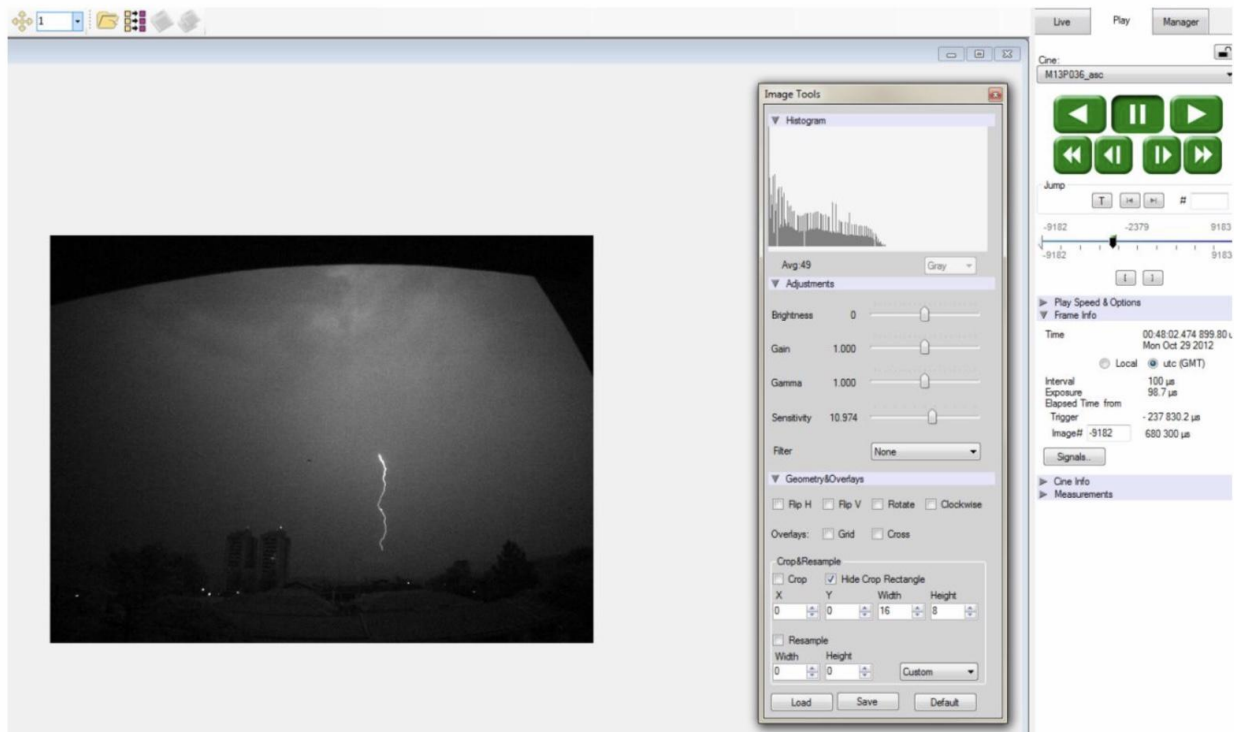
1

Image Tools
Histogram
Avg:49
Gray
Adjustments
Brightness 0
Gain 1.000
Gamma 1.000
Sensitivity 10.974
Filter None
Geometry&Overlays
Flip H Flip V Rotate Clockwise
Overlays: Grid Cross
Crop&Resample
Crop Hide Crop Rectangle
X Y Width Height
0 0 16 8
Resample
Width Height
0 0 Custom
Load Save Default

Live Play Manager
Cine:
M13P036_asc
Jump
T #
-9182 -2379 9183
-9182 9183
Play Speed & Options
Frame Info
Time 00:48:02.474 899.80 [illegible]
Mon Oct 29 2012
Local utc (GMT)
Interval 100 µs
Exposure 98.7 µs
Elapsed Time from
Trigger - 237 830.2 µs
Image# -9182 680 300 µs
Signals...
Cine Info
Measurements